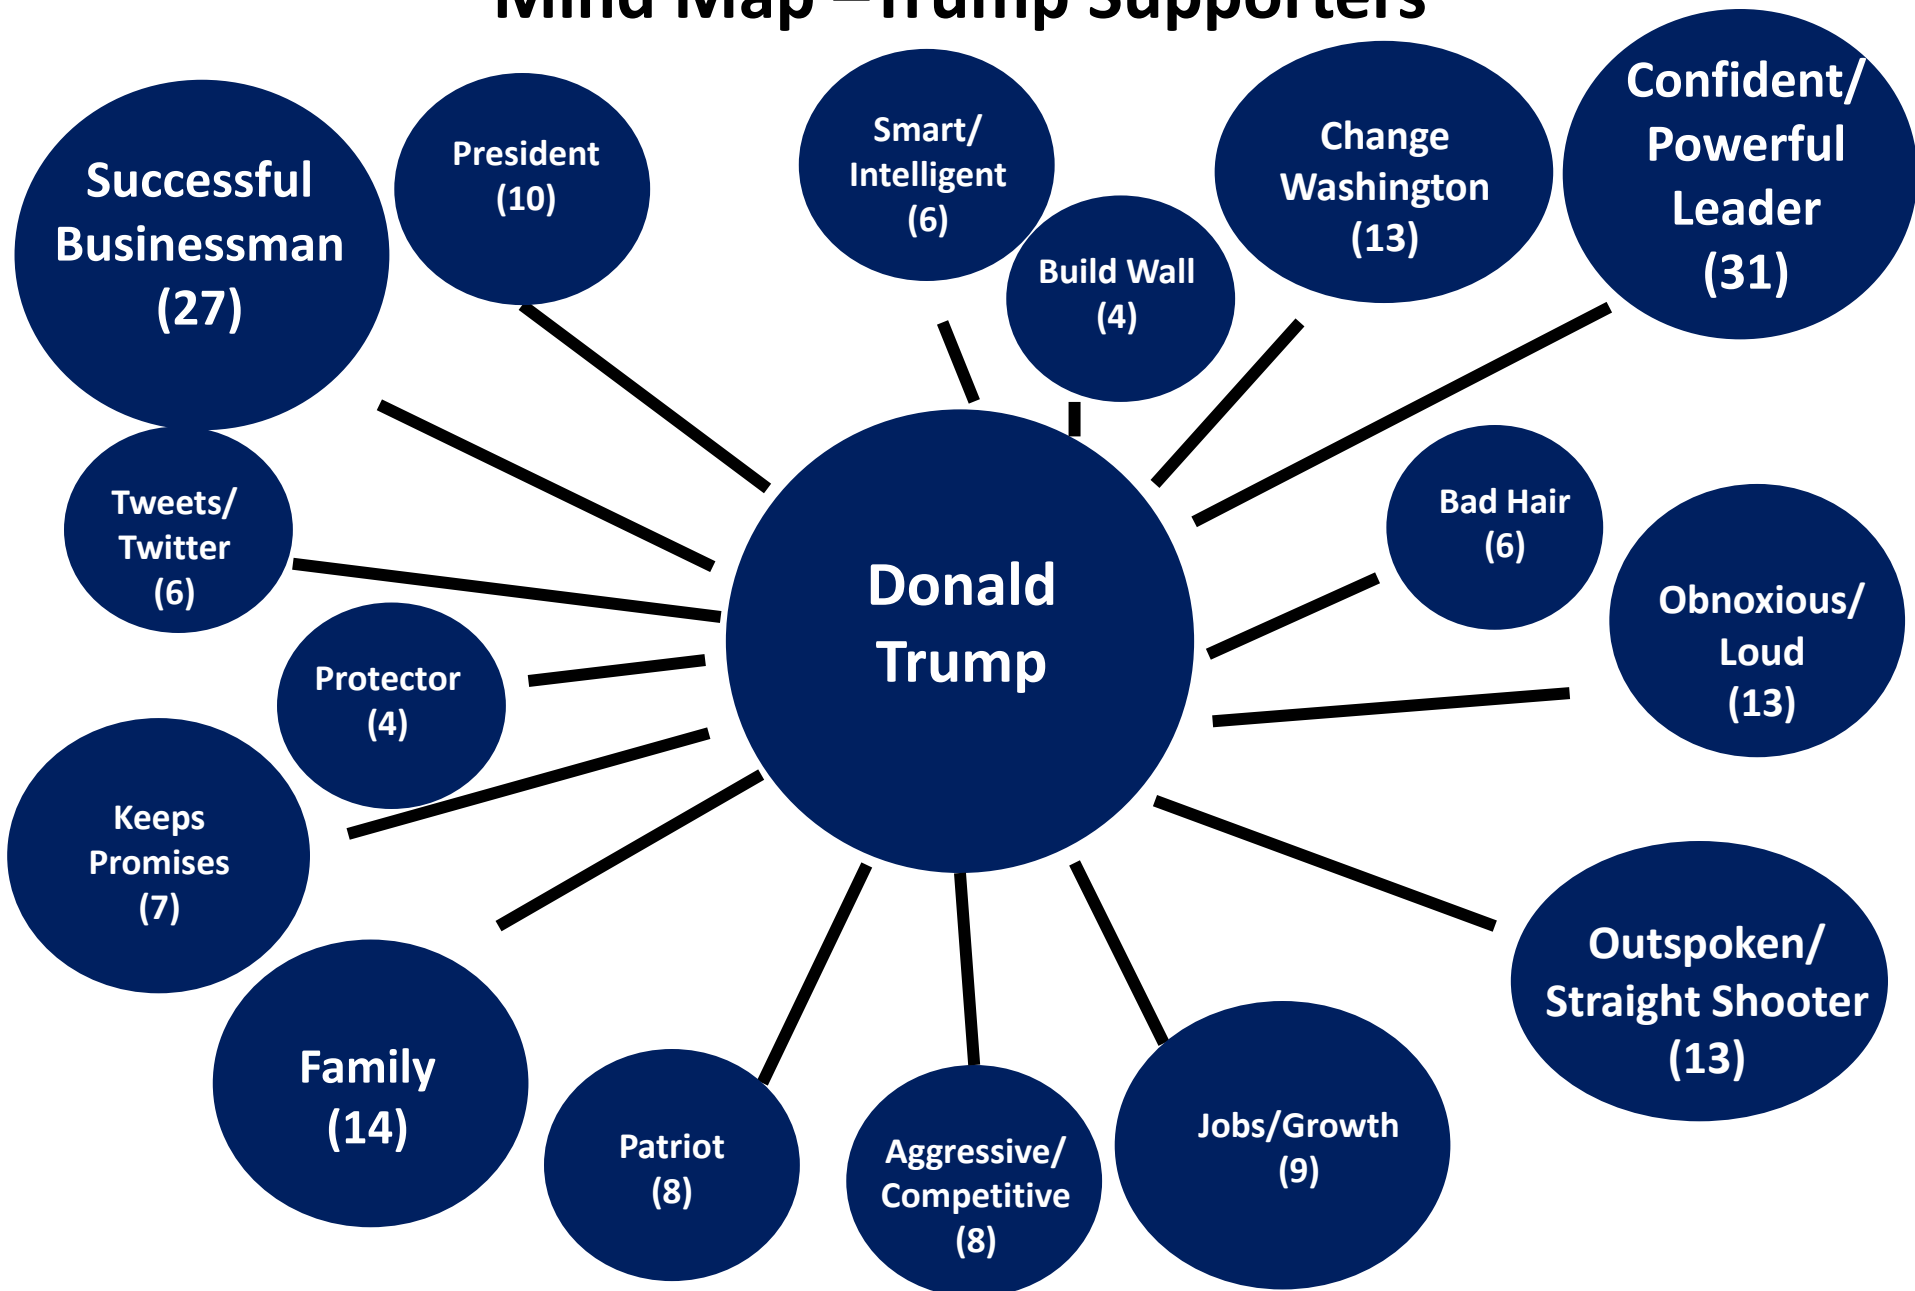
Mind Map – Trump Supporters

Successful Businessman (27)

President (10)

Smart/ Intelligent (6)

Build Wall (4)

Change Washington (13)

Confident/ Powerful Leader (31)

Tweets/ Twitter (6)

Donald Trump

Bad Hair (6)

Obnoxious/ Loud (13)

Protector (4)

Keeps Promises (7)

Family (14)

Patriot (8)

Aggressive/ Competitive (8)

Jobs/Growth (9)

Outspoken/ Straight Shooter (13)